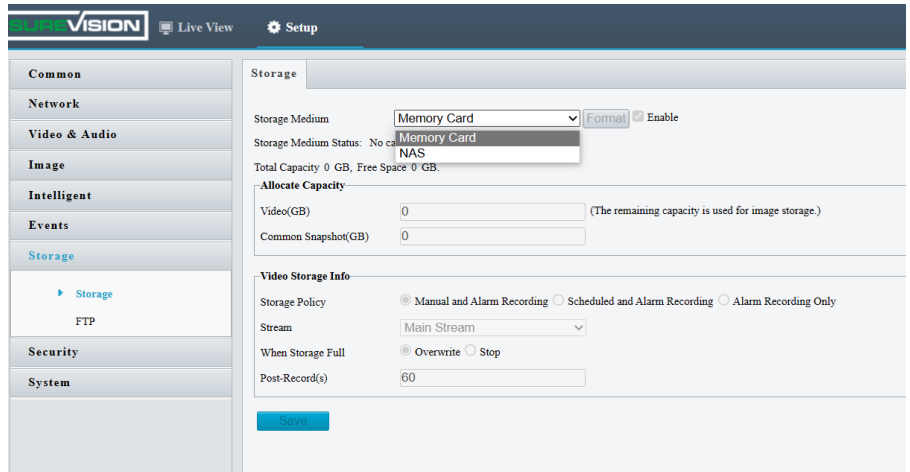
SUREVISION Live View Setup

Common
Network
Video & Audio
Image
Intelligent
Events
Storage
Storage
FTP
Security
System

Storage

Storage Medium Memory Card Format Enable
Memory Card
NAS
Storage Medium Status: No ca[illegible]
Total Capacity 0 GB, Free Space 0 GB.

Allocate Capacity
Video(GB) 0 (The remaining capacity is used for image storage.)
Common Snapshot(GB) 0

Video Storage Info
Storage Policy Manual and Alarm Recording Scheduled and Alarm Recording Alarm Recording Only
Stream Main Stream
When Storage Full Overwrite Stop
Post-Record(s) 60

Save